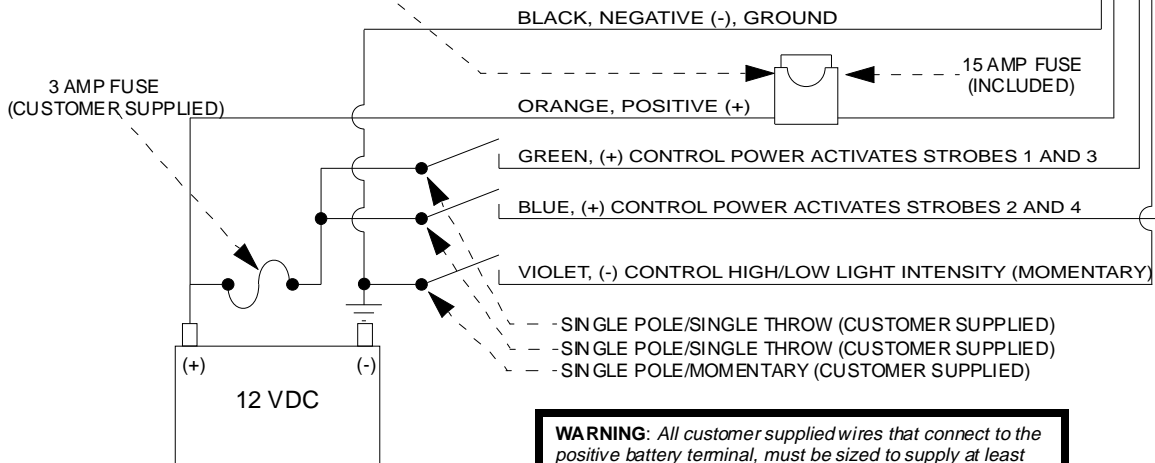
BLACK, NEGATIVE (-), GROUND

3 AMP FUSE
(CUSTOMER SUPPLIED)

15 AMP FUSE
(INCLUDED)

ORANGE, POSITIVE (+)

GREEN, (+) CONTROL POWER ACTIVATES STROBES 1 AND 3

BLUE, (+) CONTROL POWER ACTIVATES STROBES 2 AND 4

VIOLET, (-) CONTROL HIGH/LOW LIGHT INTENSITY (MOMENTARY)

SINGLE POLE/SINGLE THROW (CUSTOMER SUPPLIED)
SINGLE POLE/SINGLE THROW (CUSTOMER SUPPLIED)
SINGLE POLE/MOMENTARY (CUSTOMER SUPPLIED)

(+)
(-)
12 VDC

WARNING: All customer supplied wires that connect to the positive battery terminal, must be sized to supply at least